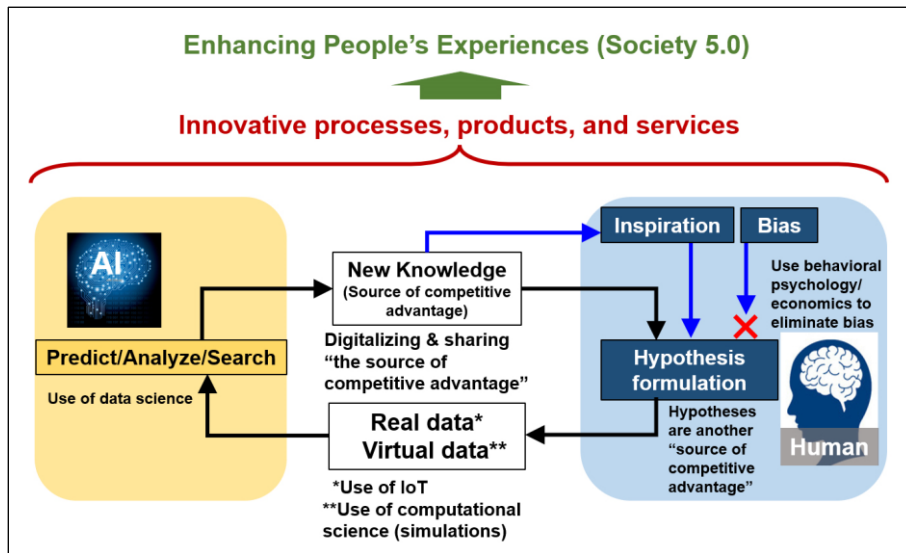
Enhancing People's Experiences (Society 5.0)

Innovative processes, products, and services

AI

Predict/Analyze/Search

Use of data science

New Knowledge
(Source of competitive advantage)

Digitalizing & sharing "the source of competitive advantage"

Real data*
Virtual data**

*Use of IoT
**Use of computational science (simulations)

Inspiration

Bias

Use behavioral psychology/ economics to eliminate bias

Hypothesis formulation

Hypotheses are another "source of competitive advantage"

Human